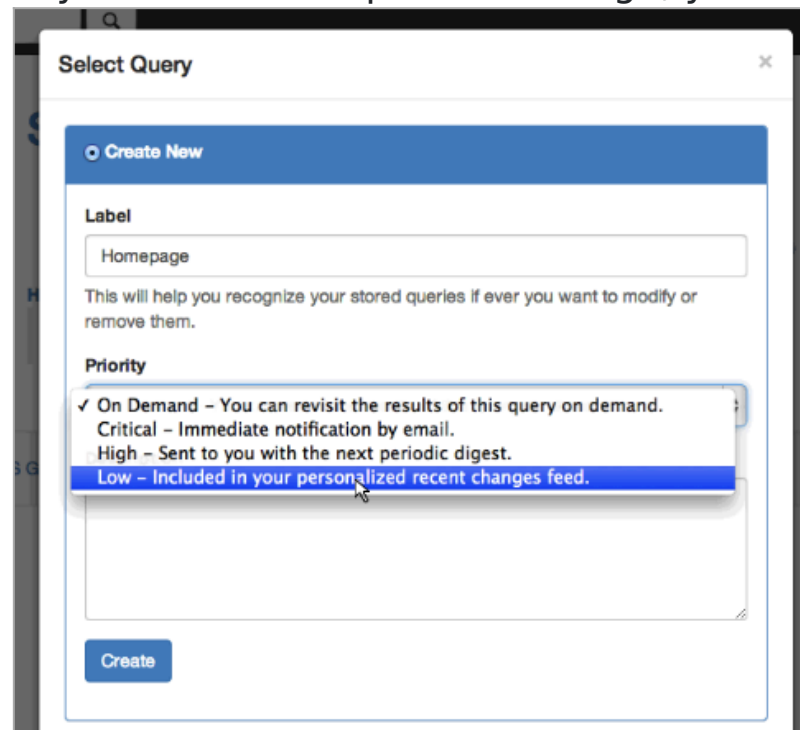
Select Query

×

Create New

Label

Homepage

This will help you recognize your stored queries if ever you want to modify or remove them.

Priority

✓ On Demand – You can revisit the results of this query on demand.
Critical – Immediate notification by email.
High – Sent to you with the next periodic digest.
Low – Included in your personalized recent changes feed.

Create